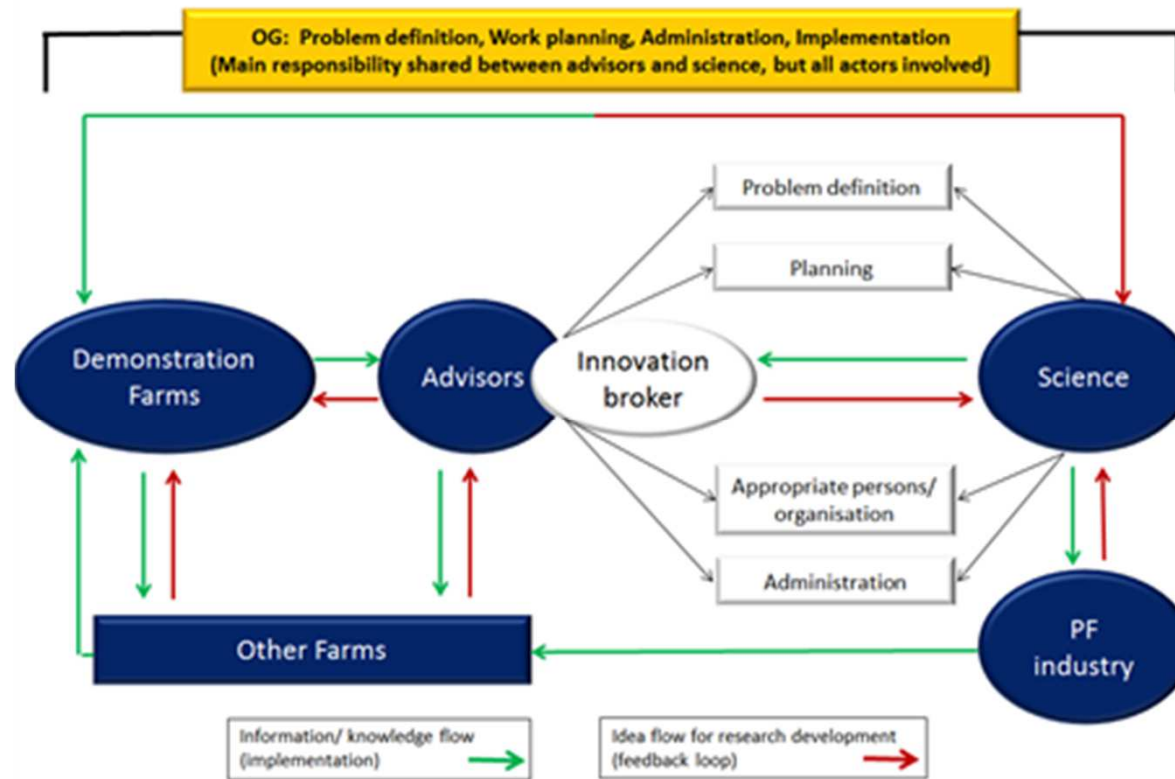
OG: Problem definition, Work planning, Administration, Implementation
(Main responsibility shared between advisors and science, but all actors involved)

Problem definition

Planning

Demonstration Farms

Advisors

Innovation broker

Science

Appropriate persons/ organisation

Administration

Other Farms

PF industry

Information/ knowledge flow (implementation)

Idea flow for research development (feedback loop)